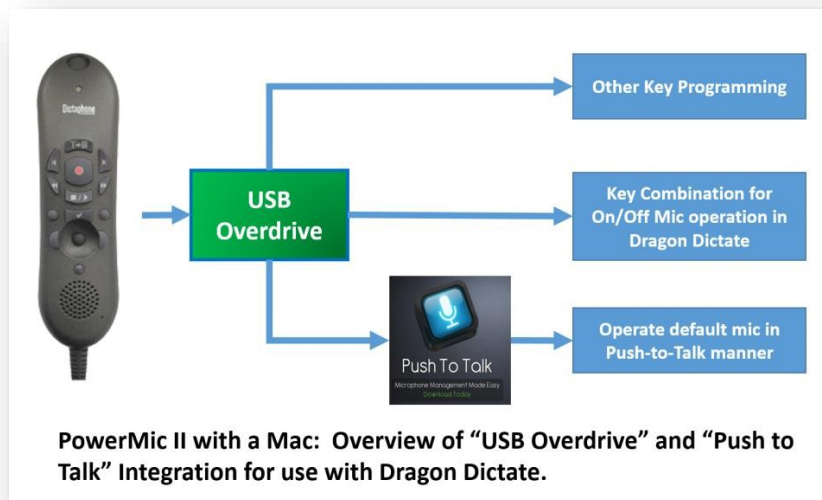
Dictaphone

USB Overdrive

Other Key Programming

Key Combination for On/Off Mic operation in Dragon Dictate

Push To Talk
Microphone Management Made Easy
Download Today

Operate default mic in Push-to-Talk manner

PowerMic II with a Mac: Overview of "USB Overdrive" and "Push to Talk" Integration for use with Dragon Dictate.